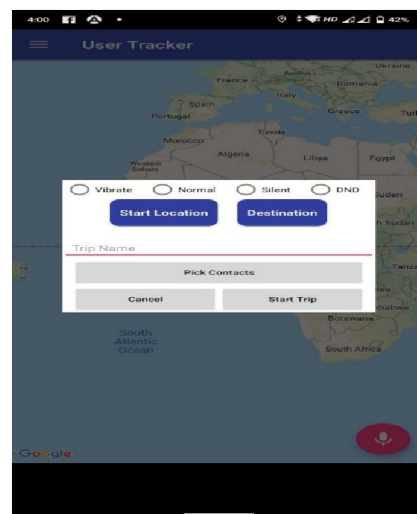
4:00

HD 42%

User Tracker

Ukraine

France

Austria

Romania

Italy

Spain

Portugal

Greece

Tur

Tunisia

Morocco

Algeria

Libya

Egypt

Western Sahara

Vibrate

Normal

Silent

DND

Sudan

Start Location

Destination

h Sudan

Trip Name

Tanz

Pick Contacts

bia

Cancel

Start Trip

mbabwe

Botswana

South Atlantic Ocean

South Africa

Google